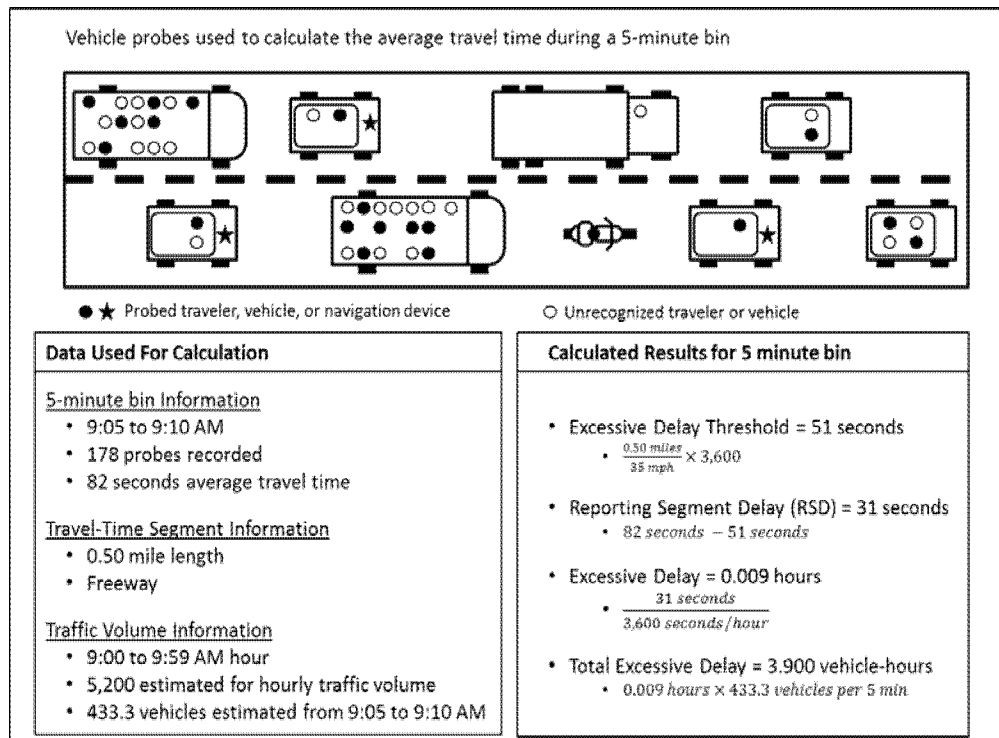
Vehicle probes used to calculate the average travel time during a 5-minute bin

● ★ Probed traveler, vehicle, or navigation device

○ Unrecognized traveler or vehicle

**Data Used For Calculation**

5-minute bin Information
- 9:05 to 9:10 AM
- 178 probes recorded
- 82 seconds average travel time

Travel-Time Segment Information
- 0.50 mile length
- Freeway

Traffic Volume Information
- 9:00 to 9:59 AM hour
- 5,200 estimated for hourly traffic volume
- 433.3 vehicles estimated from 9:05 to 9:10 AM

**Calculated Results for 5 minute bin**

- Excessive Delay Threshold = 51 seconds
  - $\frac{0.50\ miles}{35\ mph} \times 3,600$
- Reporting Segment Delay (RSD) = 31 seconds
  - $82\ seconds - 51\ seconds$
- Excessive Delay = 0.009 hours
  - $\frac{31\ seconds}{3,600\ seconds/hour}$
- Total Excessive Delay = 3.900 vehicle-hours
  - $0.009\ hours \times 433.3\ vehicles\ per\ 5\ min$